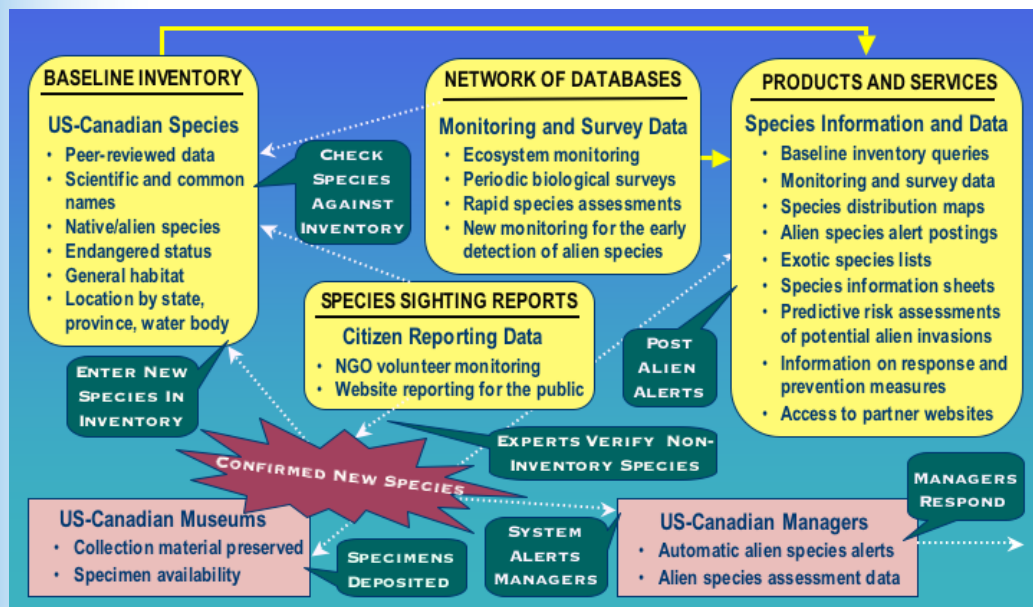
BASELINE INVENTORY

US-Canadian Species
• Peer-reviewed data
• Scientific and common names
• Native/alien species
• Endangered status
• General habitat
• Location by state, province, water body

CHECK SPECIES AGAINST INVENTORY

NETWORK OF DATABASES

Monitoring and Survey Data
• Ecosystem monitoring
• Periodic biological surveys
• Rapid species assessments
• New monitoring for the early detection of alien species

PRODUCTS AND SERVICES

Species Information and Data
• Baseline inventory queries
• Monitoring and survey data
• Species distribution maps
• Alien species alert postings
• Exotic species lists
• Species information sheets
• Predictive risk assessments of potential alien invasions
• Information on response and prevention measures
• Access to partner websites

SPECIES SIGHTING REPORTS

Citizen Reporting Data
• NGO volunteer monitoring
• Website reporting for the public

POST ALIEN ALERTS

ENTER NEW SPECIES IN INVENTORY

EXPERTS VERIFY NON-INVENTORY SPECIES

CONFIRMED NEW SPECIES

US-Canadian Museums
• Collection material preserved
• Specimen availability

SPECIMENS DEPOSITED

SYSTEM ALERTS MANAGERS

US-Canadian Managers
• Automatic alien species alerts
• Alien species assessment data

MANAGERS RESPOND